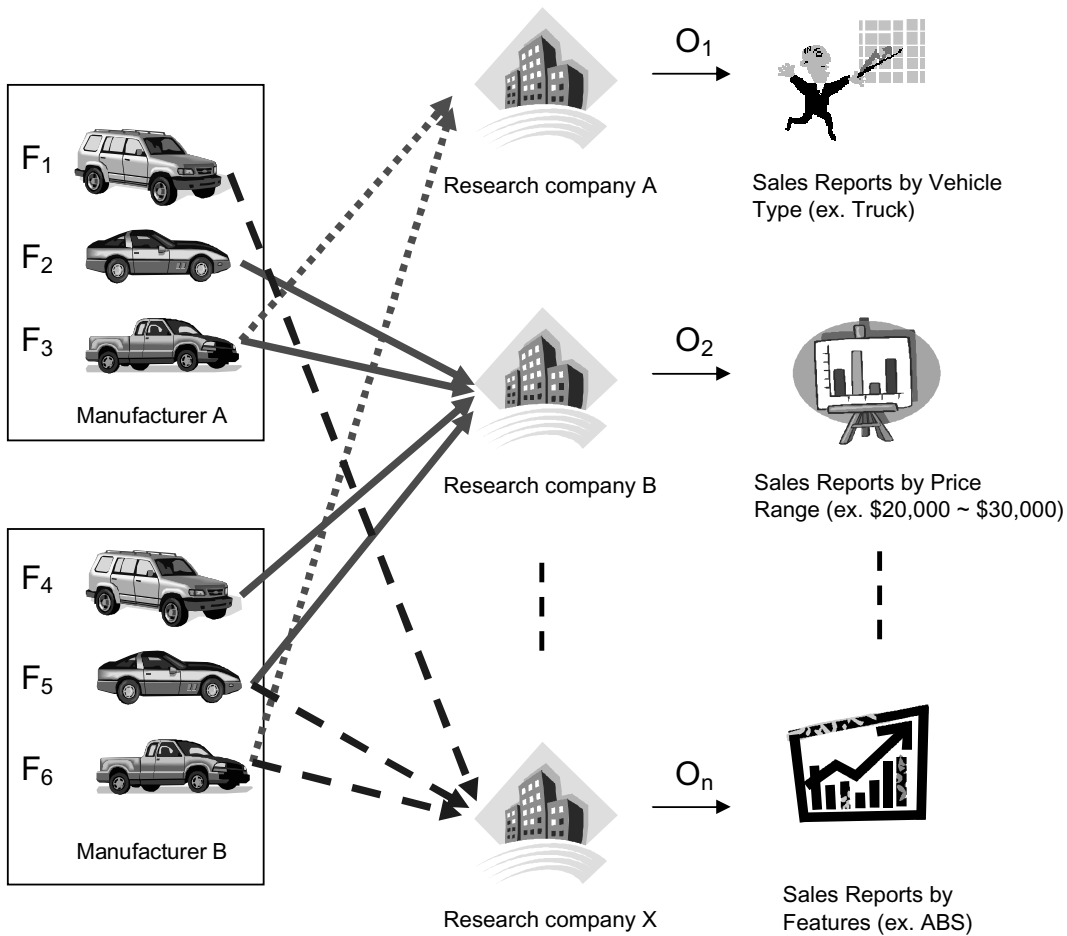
$F_1$

$F_2$

$F_3$

Manufacturer A

$F_4$

$F_5$

$F_6$

Manufacturer B

Research company A

Research company B

Research company X

$O_1$

$O_2$

$O_n$

Sales Reports by Vehicle Type (ex. Truck)

Sales Reports by Price Range (ex. \$20,000 ~ \$30,000)

Sales Reports by Features (ex. ABS)